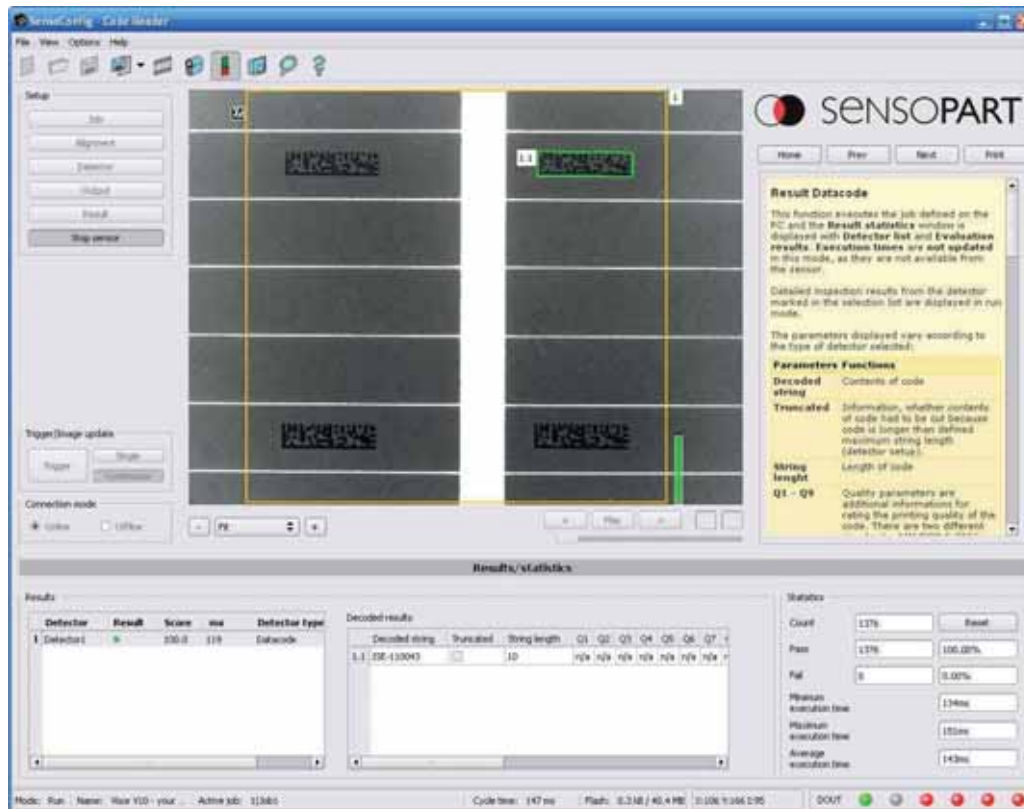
SensoConfig - Code Reader

File View Options Help

Setup

Job

Alignment

Detector

Output

Result

Stop sensor

Trigger/Image update

Trigger

Single

Continuous

Connection mode

Online

Offline

Fit

1

1.1

SENSOPART

Home Prev Next Print

Result Datacode

This function executes the job defined on the PC and the **Result statistics** window is displayed with **Detector list** and **Evaluation results**. **Execution times** are **not updated** in this mode, as they are not available from the sensor.

Detailed inspection results from the detector marked in the selection list are displayed in run mode.

The parameters displayed vary according to the type of detector selected:

| Parameters | Functions |
|---|---|
| Decoded string | Contents of code |
| Truncated | Information, whether contents of code had to be cut because code is longer than defined maximum string length (detector setup). |
| String lenght | Length of code |
| Q1 - Q9 | Quality parameters are additional informations for rating the printing quality of the code. There are two different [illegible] |

Results/statistics

Results

| | Detector | Result | Score | ms | Detector type |
|---|---|---|---|---|---|
| 1 | Detector1 | | 100.0 | 119 | Datacode |

Decoded results

| | Decoded string | Truncated | String length | Q1 | Q2 | Q3 | Q4 | Q5 | Q6 | Q7 |
|---|---|---|---|---|---|---|---|---|---|---|
| 1.1 | ISE-110043 | | 10 | n/a | n/a | n/a | n/a | n/a | n/a | n/a |

Statistics

| | | |
|---|---|---|
| Count | 1376 | Reset |
| Pass | 1376 | 100.00% |
| Fail | 0 | 0.00% |
| Minimum execution time | | 134ms |
| Maximum execution time | | 151ms |
| Average execution time | | 143ms |

Mode: Run Name: Visor V10 - your ... Active job: 1(Job) Cycle time: 147 ms Flash: 0.3 kB / 40.4 MB 0:106 9:166 1:95 DOUT